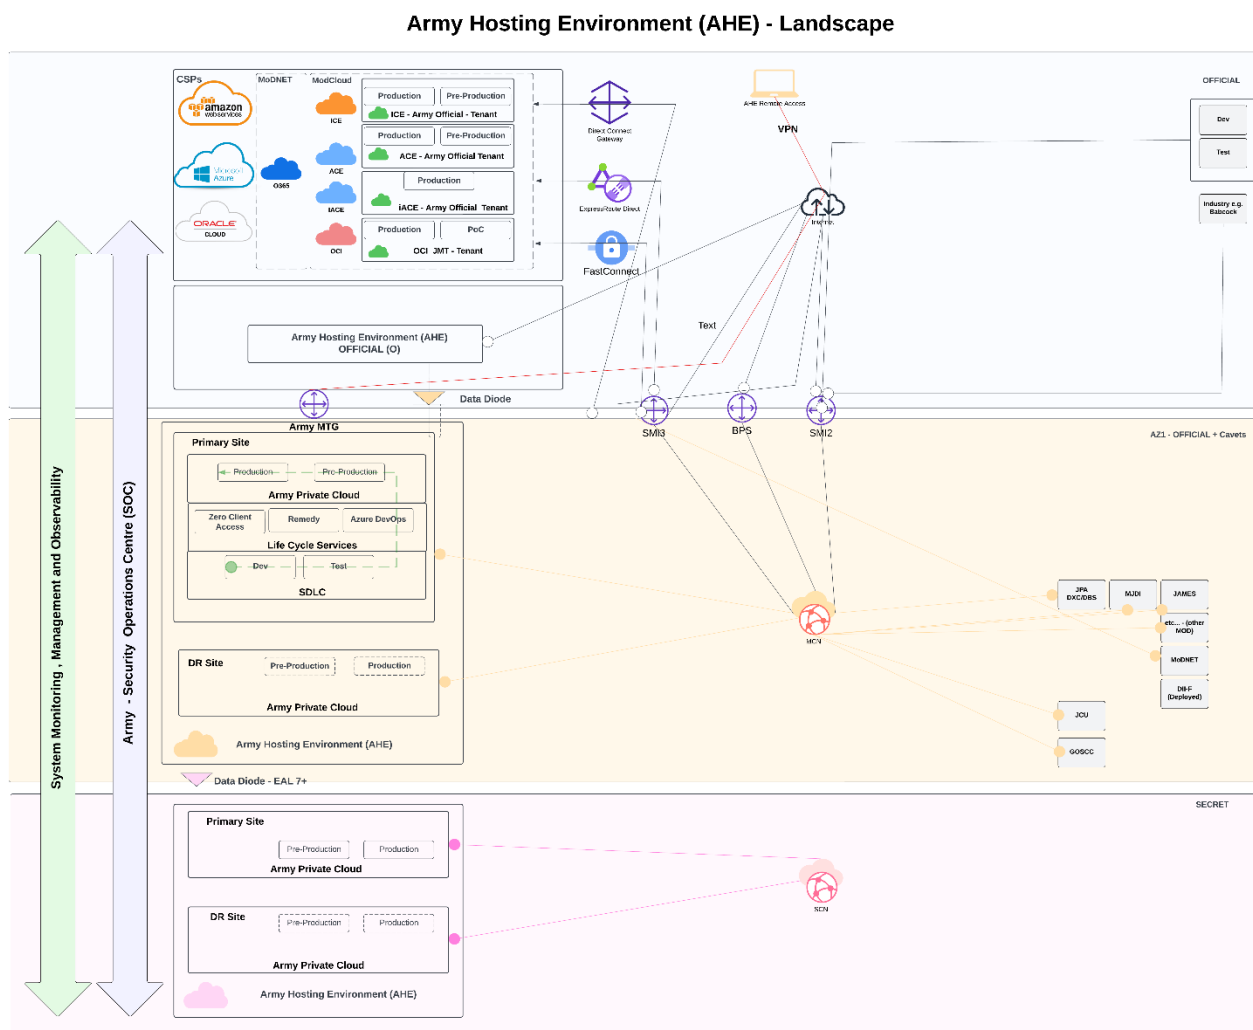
Army Hosting Environment (AHE) - Landscape

CSPs
amazon webservices
Microsoft Azure
ORACLE CLOUD
MoDNET
O365
ModCloud
ICE
ACE
IACE
OCI
Production
Pre-Production
ICE - Army Official - Tenant
Production
Pre-Production
ACE - Army Official Tenant
Production
iACE - Army Official Tenant
Production
PoC
OCI JMT - Tenant

Direct Connect Gateway
ExpressRoute Direct
FastConnect
AHE Remote Access
VPN
Internet
OFFICIAL
Dev
Test
Industry e.g. Babcock

Army Hosting Environment (AHE) OFFICIAL (O)
Text
Data Diode
Army MTG
SMI3
BPS
SMI2
AZ1 - OFFICIAL + Cavets

Primary Site
Production
Pre-Production
Army Private Cloud
Zero Client Access
Remedy
Azure DevOps
Life Cycle Services
Dev
Test
SDLC

DR Site
Pre-Production
Production
Army Private Cloud
Army Hosting Environment (AHE)

HCN
JPA DXC/DBS
MJDI
JAMES
etc... (other MOD)
MoDNET
DII-F (Deployed)
JCU
GOSCC

Data Diode - EAL 7+

SECRET
Primary Site
Pre-Production
Production
Army Private Cloud
DR Site
Pre-Production
Production
Army Private Cloud
Army Hosting Environment (AHE)
SCN

System Monitoring , Management and Observability
Army - Security Operations Centre (SOC)